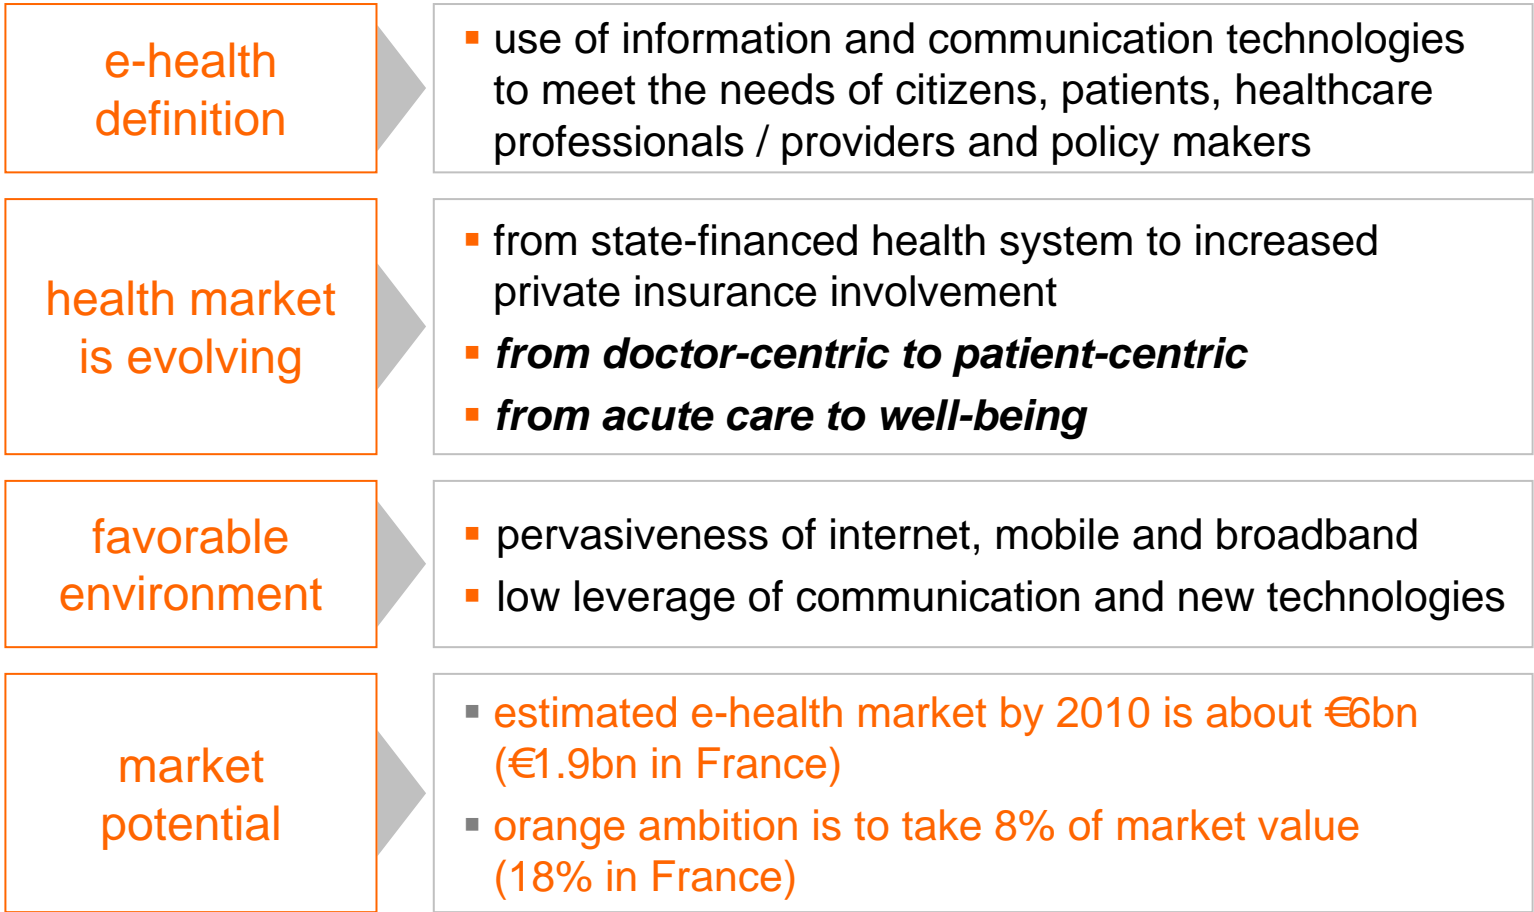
e-health definition

▪ use of information and communication technologies to meet the needs of citizens, patients, healthcare professionals / providers and policy makers

health market is evolving

▪ from state-financed health system to increased private insurance involvement
▪ ***from doctor-centric to patient-centric***
▪ ***from acute care to well-being***

favorable environment

▪ pervasiveness of internet, mobile and broadband
▪ low leverage of communication and new technologies

market potential

▪ estimated e-health market by 2010 is about €6bn (€1.9bn in France)
▪ orange ambition is to take 8% of market value (18% in France)